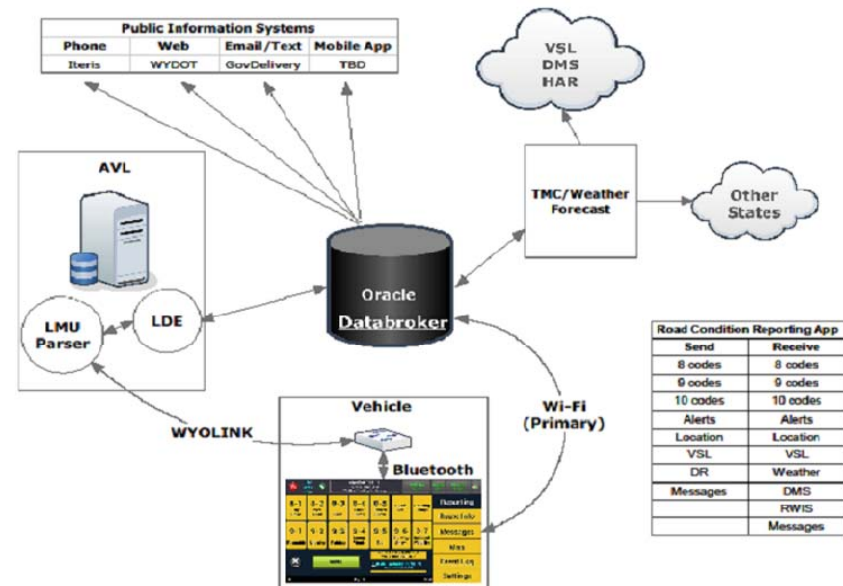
Public Information Systems

| Phone | Web | Email/Text | Mobile App |
|---|---|---|---|
| Iteris | WYDOT | GovDelivery | TBD |

VSL
DMS
HAR

AVL

TMC/Weather Forecast

Other States

Oracle
Databroker

LMU Parser

LDE

Road Condition Reporting App

| Send | Receive |
|---|---|
| 8 codes | 8 codes |
| 9 codes | 9 codes |
| 10 codes | 10 codes |
| Alerts | Alerts |
| Location | Location |
| VSL | VSL |
| DR | Weather |
| Messages | DMS |
| | RWIS |
| | Messages |

Wi-Fi
(Primary)

Vehicle

WYOLINK

Bluetooth

Reporting
Road Info
Messages
Map
Event Log
Settings